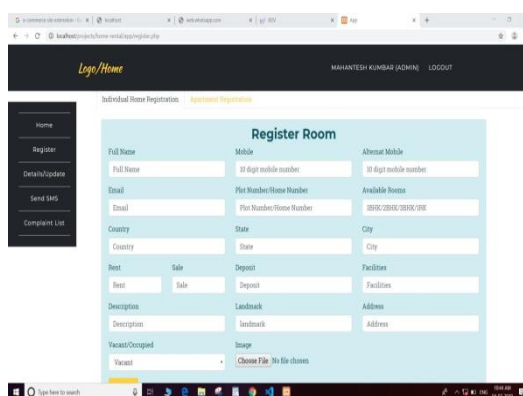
localhost/projects/home-rental/app/register.php

Logo/Home

MAHANTESH KUMBAR (ADMIN) LOGOUT

Home
Register
Details/Update
Send SMS
Complaint List

Individual Home Registration Apartment Registration

Register Room

Full Name
Full Name

Mobile
10 digit mobile number

Alternat Mobile
10 digit mobile number

Email
Email

Plot Number/Home Number
Plot Number/Home Number

Available Rooms
1BHK/2BHK/3BHK/1RK

Country
Country

State
State

City
City

Rent
Rent

Sale
Sale

Deposit
Deposit

Facilities
Facilities

Description
Description

Landmark
landmark

Address
Address

Vacant/Occupied
Vacant

Image
Choose File No file chosen

Type here to search